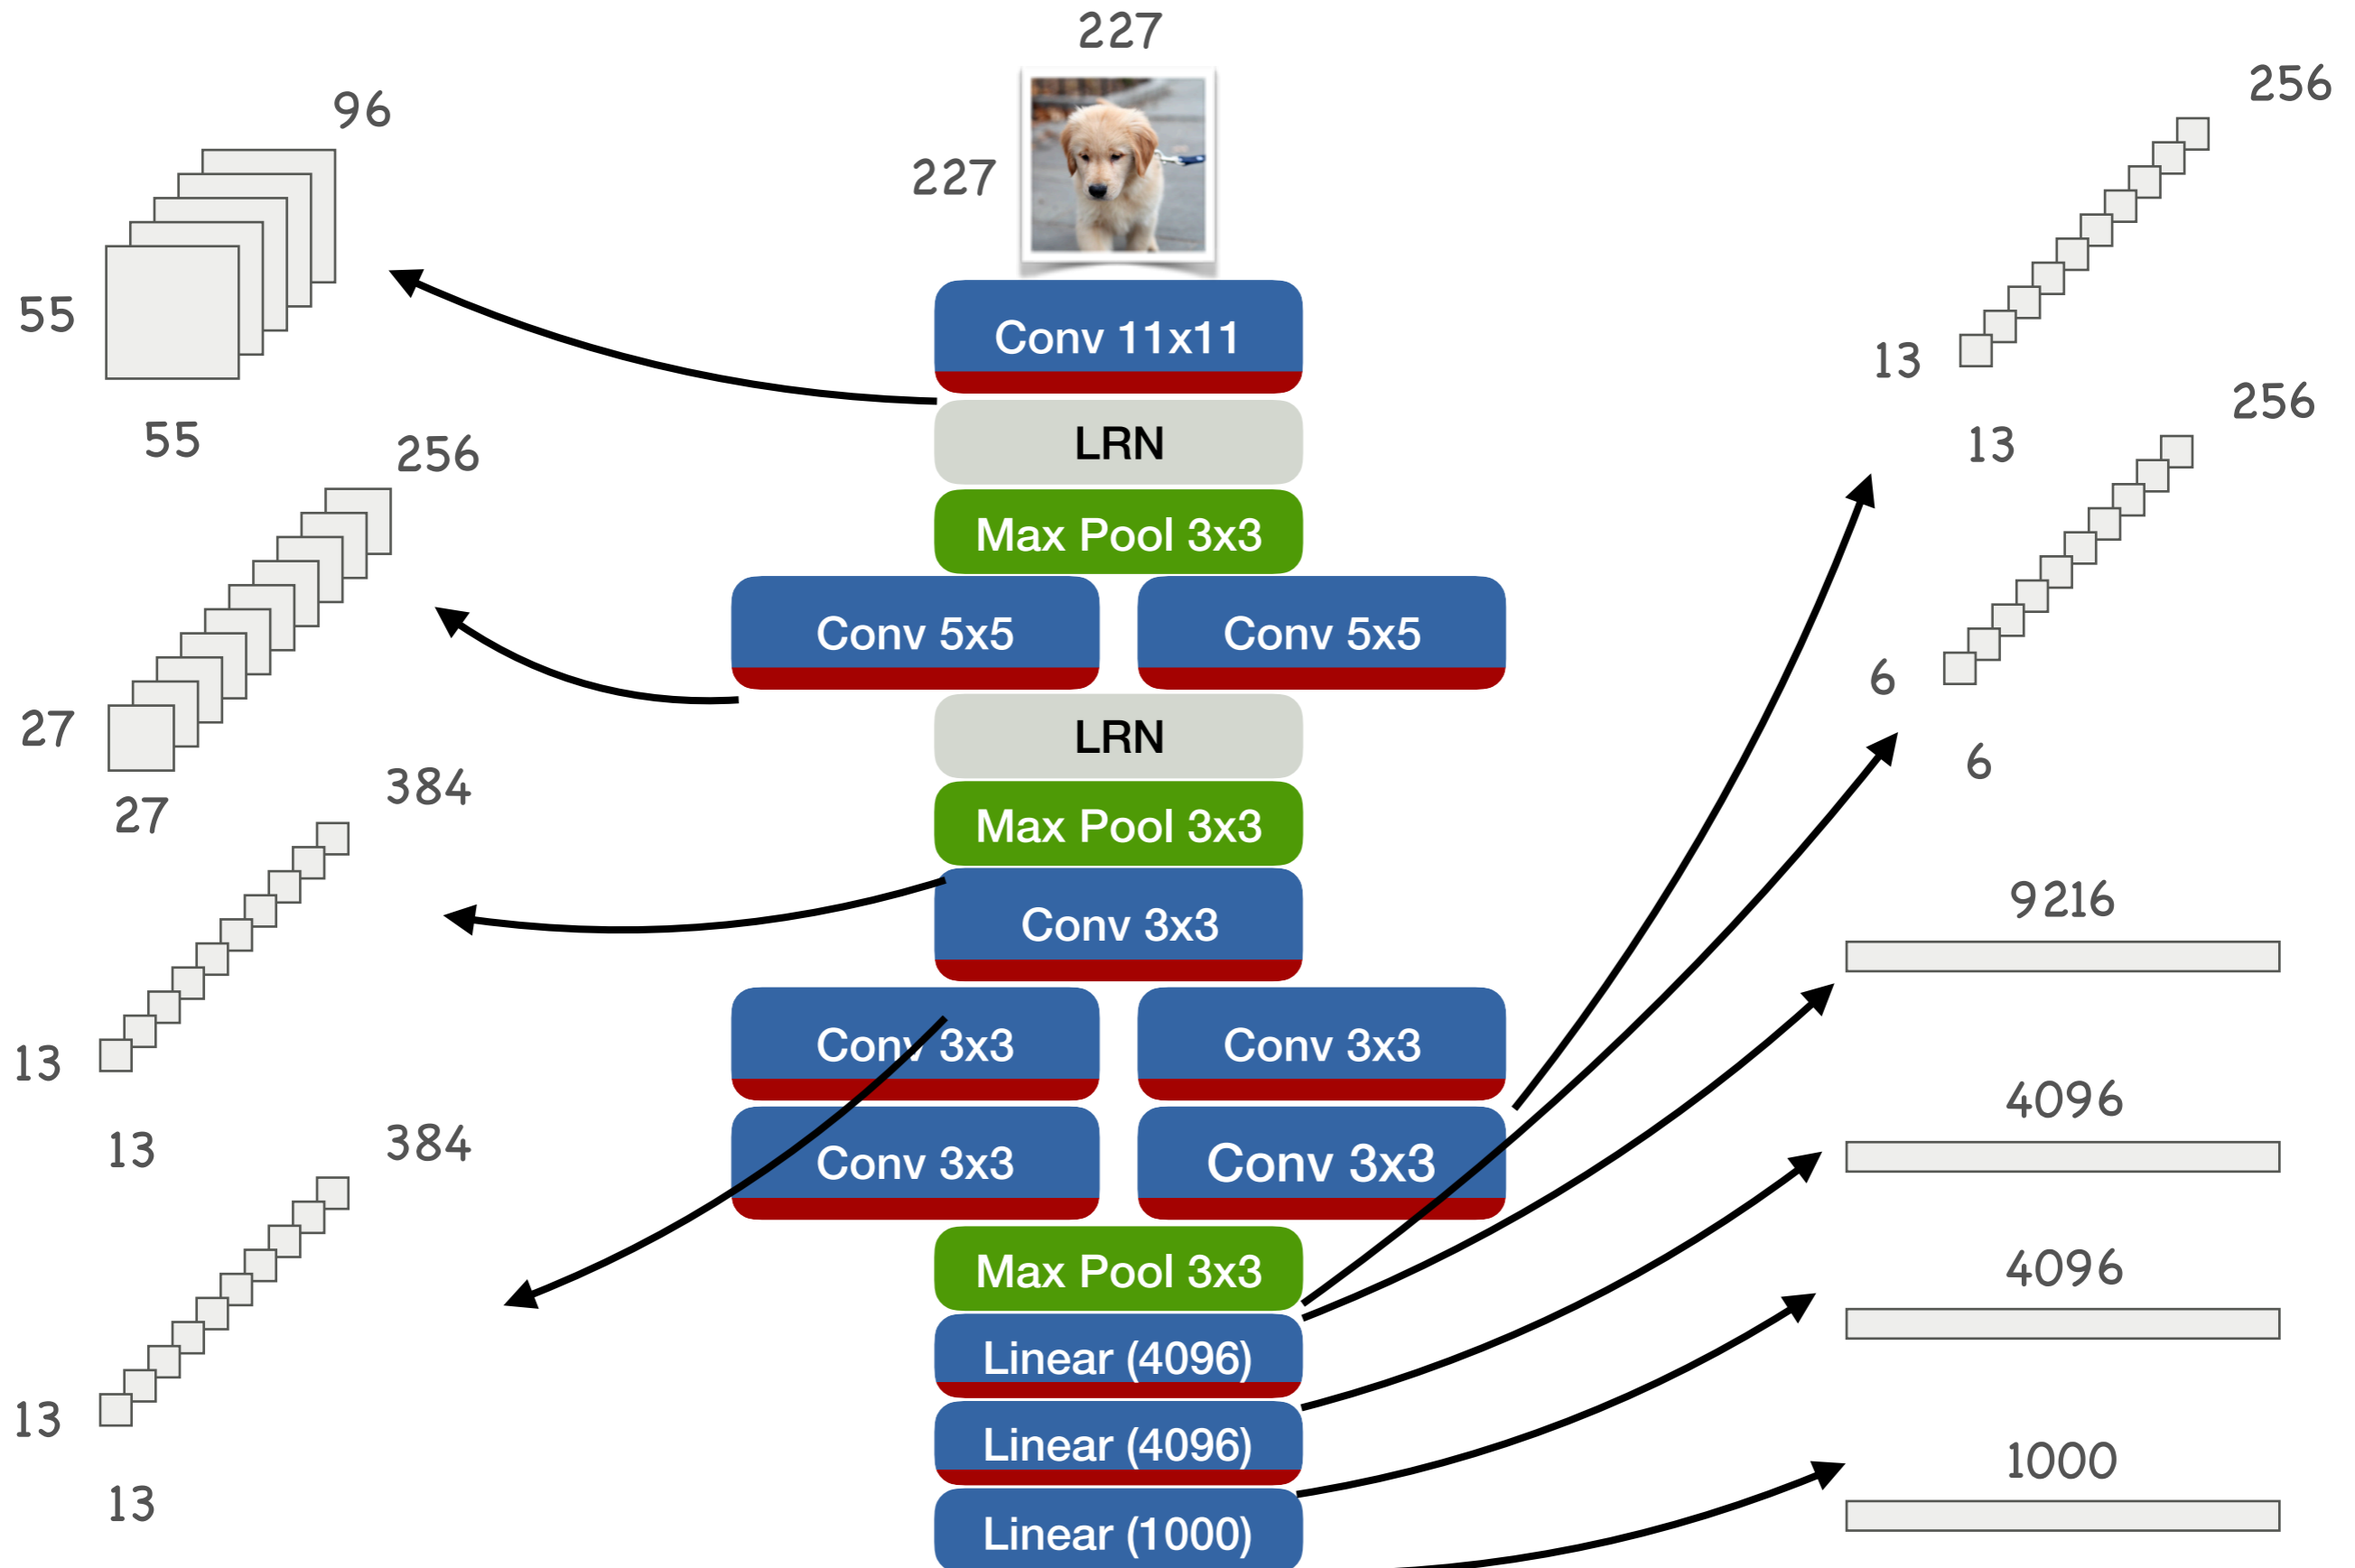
227

227

96

55

55

256

27

27

384

13

13

384

13

13

Conv 11x11

LRN

Max Pool 3x3

Conv 5x5

Conv 5x5

LRN

Max Pool 3x3

Conv 3x3

Conv 3x3

Conv 3x3

Conv 3x3

Conv 3x3

Max Pool 3x3

Linear (4096)

Linear (4096)

Linear (1000)

256

13

13

256

6

6

9216

4096

4096

1000